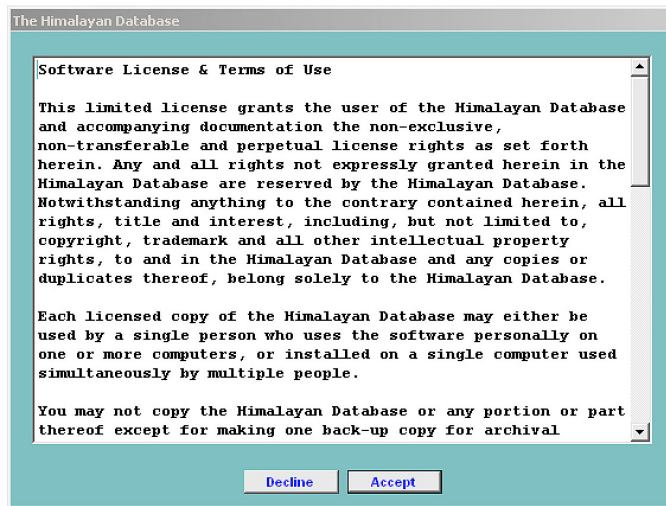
The Himalayan Database

Software License & Terms of Use

This limited license grants the user of the Himalayan Database and accompanying documentation the non-exclusive, non-transferable and perpetual license rights as set forth herein. Any and all rights not expressly granted herein in the Himalayan Database are reserved by the Himalayan Database. Notwithstanding anything to the contrary contained herein, all rights, title and interest, including, but not limited to, copyright, trademark and all other intellectual property rights, to and in the Himalayan Database and any copies or duplicates thereof, belong solely to the Himalayan Database.

Each licensed copy of the Himalayan Database may either be used by a single person who uses the software personally on one or more computers, or installed on a single computer used simultaneously by multiple people.

You may not copy the Himalayan Database or any portion or part thereof except for making one back-up copy for archival

Decline

Accept